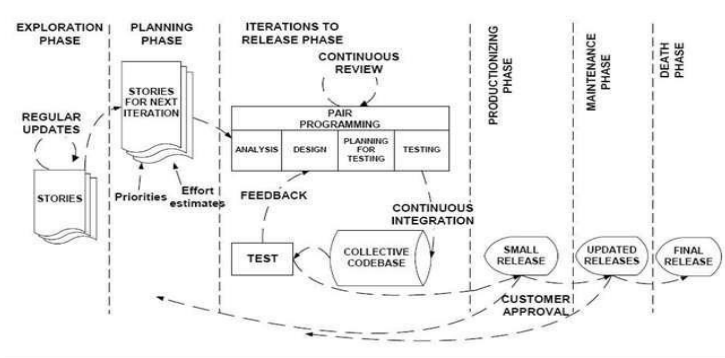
EXPLORATION PHASE

PLANNING PHASE

ITERATIONS TO RELEASE PHASE

PRODUCTIONIZING PHASE

MAINTENANCE PHASE

DEATH PHASE

REGULAR UPDATES

STORIES

STORIES FOR NEXT ITERATION

Priorities

Effort estimates

CONTINUOUS REVIEW

PAIR PROGRAMMING

| ANALYSIS | DESIGN | PLANNING FOR TESTING | TESTING |
|---|---|---|---|

FEEDBACK

CONTINUOUS INTEGRATION

TEST

COLLECTIVE CODEBASE

SMALL RELEASE

UPDATED RELEASES

FINAL RELEASE

CUSTOMER APPROVAL